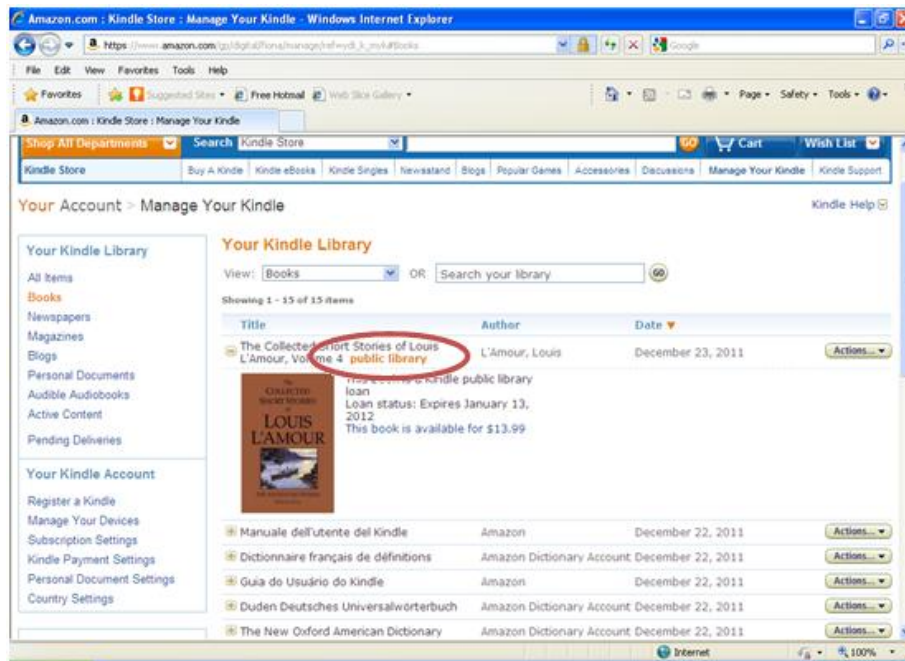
Amazon.com : Kindle Store : Manage Your Kindle - Windows Internet Explorer

https://www.amazon.com/gp/digital/fiona/manage/ref=ydt_k_mykl#Books

Google

File Edit View Favorites Tools Help

Favorites Suggested Sites Free Hotmail Web Slice Gallery

Page Safety Tools

Amazon.com : Kindle Store : Manage Your Kindle

Shop All Departments Search Kindle Store GO Cart Wish List

Kindle Store | Buy A Kindle | Kindle eBooks | Kindle Singles | Newsstand | Blogs | Popular Games | Accessories | Discussions | Manage Your Kindle | Kindle Support

Your Account > Manage Your Kindle

Kindle Help

Your Kindle Library

All Items
Books
Newspapers
Magazines
Blogs
Personal Documents
Audible Audiobooks
Active Content

Pending Deliveries

Your Kindle Account

Register a Kindle
Manage Your Devices
Subscription Settings
Kindle Payment Settings
Personal Document Settings
Country Settings

Your Kindle Library

View: Books OR Search your library GO

Showing 1 - 15 of 15 items

| Title | Author | Date ▼ | |
|---|---|---|---|
| The Collected Short Stories of Louis L'Amour, Volume 4 public library | L'Amour, Louis | December 23, 2011 | Actions... |
| Manuale dell'utente del Kindle | Amazon | December 22, 2011 | Actions... |
| Dictionnaire français de définitions | Amazon Dictionary Account | December 22, 2011 | Actions... |
| Guia do Usuário do Kindle | Amazon | December 22, 2011 | Actions... |
| Duden Deutsches Universalwörterbuch | Amazon Dictionary Account | December 22, 2011 | Actions... |
| The New Oxford American Dictionary | Amazon Dictionary Account | December 22, 2011 | Actions... |

THE COLLECTED SHORT STORIES OF LOUIS L'AMOUR

This is a Kindle public library loan
Loan status: Expires January 13, 2012
This book is available for $13.99

Internet 100%